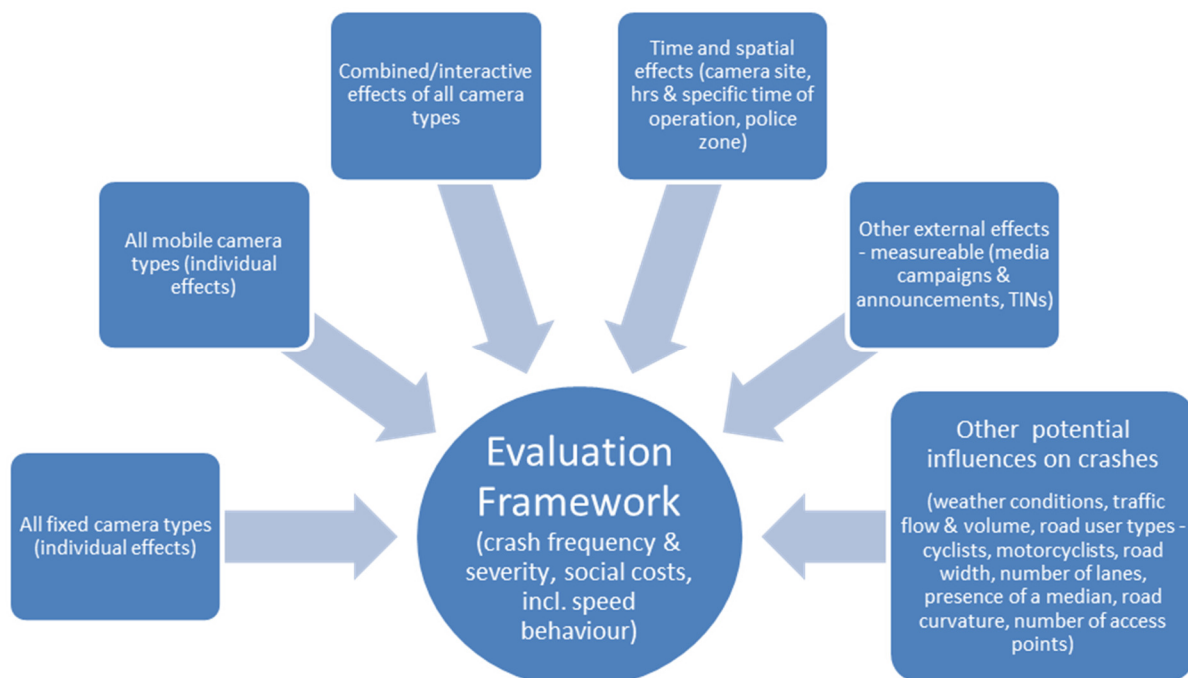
Combined/interactive effects of all camera types

Time and spatial effects (camera site, hrs & specific time of operation, police zone)

All mobile camera types (individual effects)

Other external effects - measureable (media campaigns & announcements, TINs)

Evaluation Framework

(crash frequency & severity, social costs, incl. speed behaviour)

All fixed camera types (individual effects)

Other potential influences on crashes

(weather conditions, traffic flow & volume, road user types - cyclists, motorcyclists, road width, number of lanes, presence of a median, road curvature, number of access points)